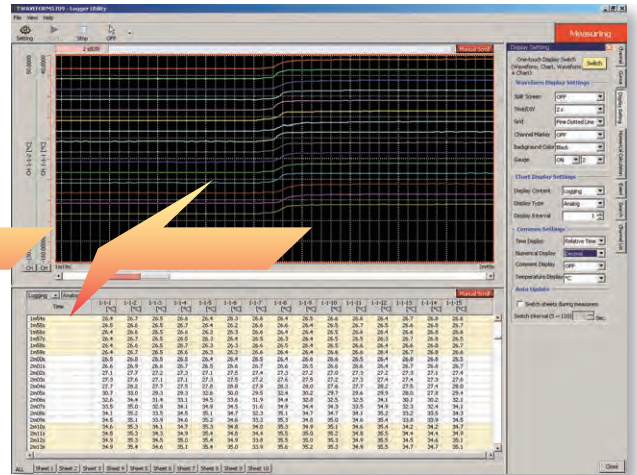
File View Help

Setting Stop OFF

Measuring

Manual Scroll

Display Setting

One-touch Display Switch (Waveform, Chart, Waveform & Chart)

Switch

Waveform Display Settings

Split Screen OFF

Time/DIV 2 s

Grid Fine Dotted Line

Channel Marker OFF

Background Color Black

Gauge ON 2

Chart Display Settings

Display Content Logging

Display Type Analog

Display Interval 1

Common Settings

Time Display Relative Time

Numerical Display Decimal

Comment Display OFF

Temperature Display °C

Auto Update

Switch sheets during measurem

Switch interval (5 - 150) Sec

Channel

Display Setting

Numerical Calculation

Event

Search

Channel List

Logging Analog

Manual Scroll

| Time | 1-1-1 [°C] | 1-1-2 [°C] | 1-1-3 [°C] | 1-1-4 [°C] | 1-1-5 [°C] | 1-1-6 [°C] | 1-1-7 [°C] | 1-1-8 [°C] | 1-1-9 [°C] | 1-1-10 [°C] | 1-1-11 [°C] | 1-1-12 [°C] | 1-1-13 [°C] | 1-1-14 [°C] | 1-1-15 [°C] |
|---|---|---|---|---|---|---|---|---|---|---|---|---|---|---|---|
| 1m54s | 26.6 | 26.5 | 26.6 | 26.4 | 26.3 | 26.2 | 26.6 | 26.5 | 26.6 | 26.4 | 26.6 | 26.4 | 26.8 | 26.8 | 26.8 |
| 1m55s | 26.4 | 26.5 | 26.6 | 26.7 | 26.4 | 26.2 | 26.6 | 26.6 | 26.4 | 26.6 | 26.4 | 26.6 | 26.8 | 26.8 | 26.7 |
| 1m56s | 26.4 | 26.6 | 26.5 | 26.6 | 26.4 | 26.3 | 26.6 | 26.5 | 26.6 | 26.5 | 26.5 | 26.6 | 26.7 | 26.8 | 26.8 |
| 1m57s | 26.4 | 26.7 | 26.6 | 26.5 | 26.3 | 26.4 | 26.6 | 26.5 | 26.4 | 26.5 | 26.5 | 26.5 | 26.6 | 26.9 | 26.8 |
| 1m58s | 26.6 | 26.6 | 26.5 | 26.6 | 26.3 | 26.3 | 26.6 | 26.6 | 26.4 | 26.6 | 26.6 | 26.4 | 26.7 | 26.8 | 26.8 |
| 1m59s | 26.4 | 26.6 | 26.5 | 26.6 | 26.3 | 26.3 | 26.6 | 26.6 | 26.4 | 26.6 | 26.6 | 26.4 | 26.7 | 26.8 | 26.8 |
| 2m00s | 26.5 | 26.8 | 26.8 | 26.8 | 26.5 | 26.4 | 26.8 | 26.6 | 26.6 | 26.5 | 26.4 | 26.6 | 26.8 | 26.8 | 26.8 |
| 2m01s | 26.6 | 26.9 | 26.6 | 26.7 | 26.5 | 26.6 | 26.7 | 26.6 | 26.5 | 26.6 | 26.6 | 26.4 | 26.7 | 26.8 | 26.7 |
| 2m02s | 27.0 | 27.2 | 27.3 | 27.1 | 27.1 | 27.5 | 27.4 | 27.3 | 27.2 | 27.0 | 27.3 | 27.2 | 27.3 | 27.1 | 27.6 |
| 2m03s | 27.9 | 27.6 | 27.1 | 27.1 | 27.3 | 27.5 | 27.2 | 27.6 | 27.5 | 27.2 | 27.3 | 27.4 | 27.4 | 27.3 | 27.6 |
| 2m04s | 27.1 | 28.3 | 27.7 | 27.5 | 27.8 | 28.8 | 27.9 | 28.3 | 28.0 | 27.6 | 27.7 | 28.2 | 27.5 | 27.4 | 28.0 |
| 2m05s | 30.7 | 33.0 | 29.3 | 29.3 | 32.6 | 30.0 | 29.5 | 32.4 | 30.2 | 29.7 | 29.6 | 29.9 | 28.0 | 27.8 | 29.4 |
| 2m06s | 32.6 | 34.4 | 31.9 | 31.1 | 34.5 | 33.6 | 31.9 | 34.4 | 32.8 | 32.5 | 32.5 | 34.1 | 30.1 | 30.2 | 32.2 |
| 2m07s | 33.5 | 35.0 | 33.4 | 34.1 | 34.9 | 34.5 | 31.6 | 34.9 | 34.4 | 34.3 | 33.9 | 34.9 | 32.3 | 32.4 | 34.1 |
| 2m08s | 34.1 | 35.2 | 33.5 | 34.6 | 35.1 | 34.7 | 32.3 | 35.1 | 34.7 | 34.7 | 34.3 | 35.2 | 33.5 | 33.5 | 34.5 |
| 2m09s | 34.5 | 35.3 | 33.9 | 34.6 | 35.1 | 34.8 | 33.2 | 35.3 | 34.8 | 35.0 | 34.6 | 35.4 | 33.9 | 33.9 | 34.7 |
| 2m10s | 34.6 | 35.3 | 34.1 | 34.7 | 35.3 | 34.8 | 34.0 | 35.3 | 34.9 | 35.1 | 34.6 | 35.4 | 34.2 | 34.2 | 34.7 |
| 2m11s | 34.8 | 35.3 | 34.3 | 34.9 | 35.4 | 34.8 | 34.4 | 35.5 | 35.0 | 35.2 | 34.8 | 35.5 | 34.4 | 34.4 | 34.9 |
| 2m12s | 34.9 | 35.3 | 34.5 | 35.0 | 35.4 | 34.9 | 33.9 | 35.5 | 35.0 | 35.3 | 34.9 | 35.6 | 34.6 | 34.6 | 35.0 |
| 2m13s | 34.9 | 35.4 | 34.6 | 35.1 | 35.4 | 34.9 | 34.1 | 35.5 | 35.1 | 35.3 | 34.9 | 35.5 | 34.7 | 34.7 | 35.1 |

ALL Sheet 1 Sheet 2 Sheet 3 Sheet 4 Sheet 5 Sheet 6 Sheet 7 Sheet 8 Sheet 9 Sheet 10

Close